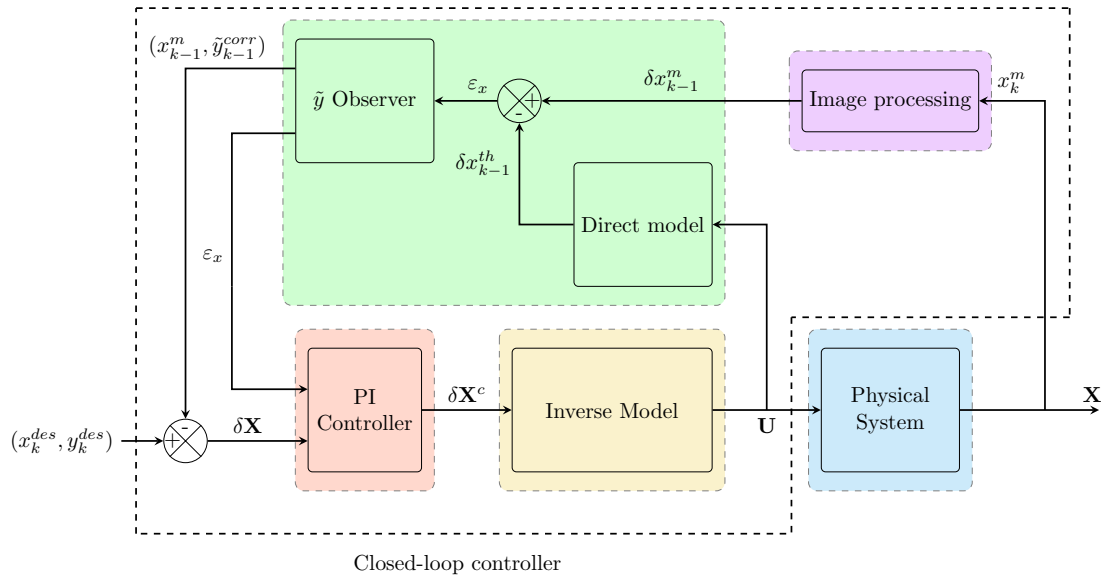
$(x_{k-1}^m, \tilde{y}_{k-1}^{corr})$

$\tilde{y}$ Observer

$\varepsilon_x$

+

-

$\delta x_{k-1}^m$

Image processing

$x_k^m$

$\delta x_{k-1}^{th}$

Direct model

$\varepsilon_x$

PI Controller

$\delta \mathbf{X}^c$

Inverse Model

$\mathbf{U}$

Physical System

$\mathbf{X}$

$(x_k^{des}, y_k^{des})$

+

-

$\delta \mathbf{X}$

Closed-loop controller